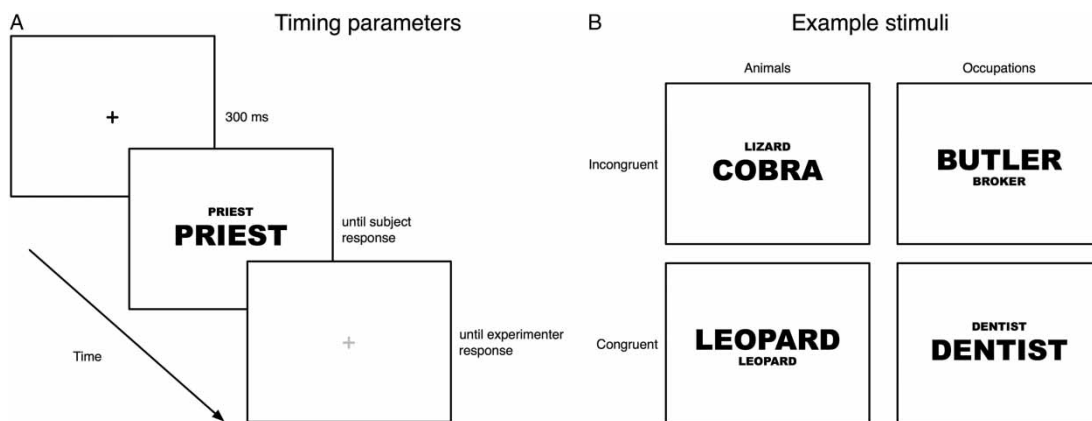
A

Timing parameters

+

300 ms

PRIEST
PRIEST

until subject response

+

until experimenter response

Time

B

Example stimuli

Animals

Occupations

Incongruent

LIZARD
COBRA

BUTLER
BROKER

Congruent

LEOPARD
LEOPARD

DENTIST
DENTIST